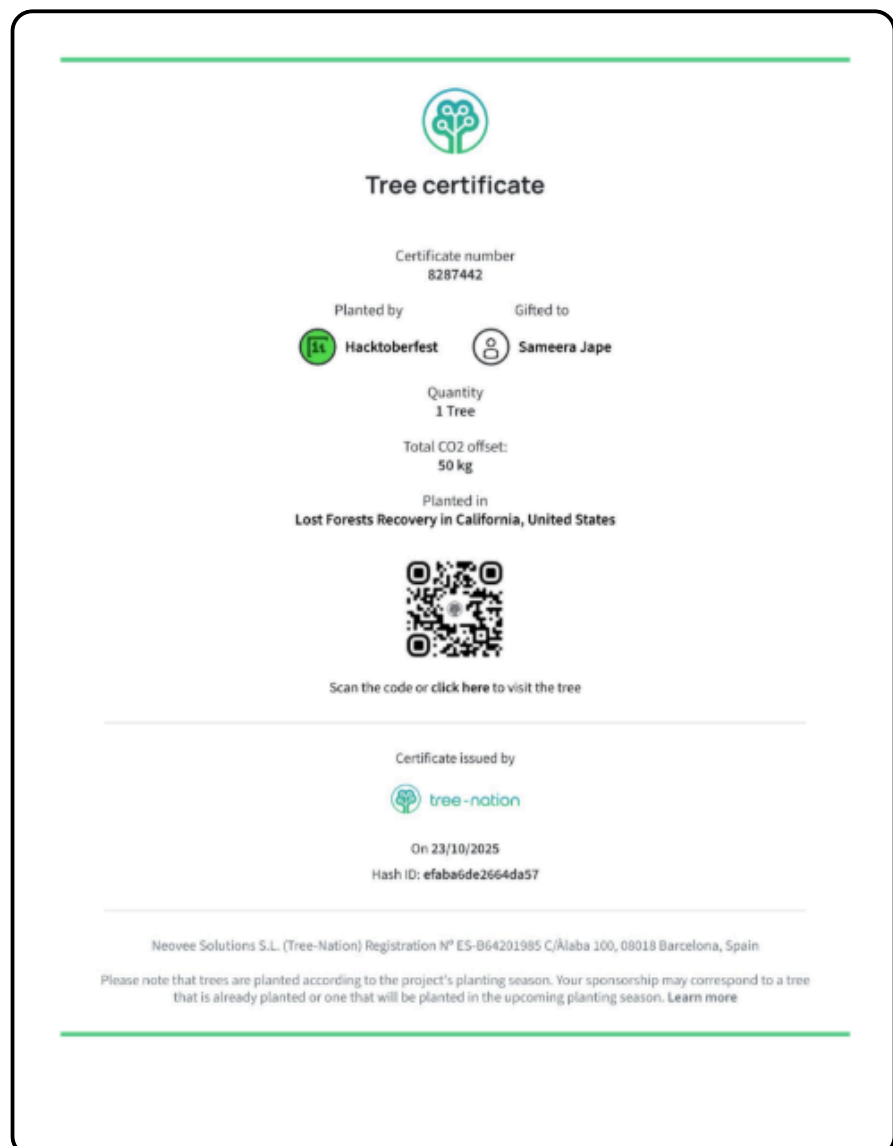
Tree certificate

Certificate number
8287442

Planted by
Hacktoberfest

Gifted to
Sameera Jape

Quantity
1 Tree

Total CO2 offset:
50 kg

Planted in
Lost Forests Recovery in California, United States

Scan the code or click here to visit the tree

Certificate issued by

tree-nation

On 23/10/2025
Hash ID: efaba6de2664da57

Neovee Solutions S.L. (Tree-Nation) Registration Nº ES-B64201985 C/Àlaba 100, 08018 Barcelona, Spain

Please note that trees are planted according to the project's planting season. Your sponsorship may correspond to a tree that is already planted or one that will be planted in the upcoming planting season. Learn more